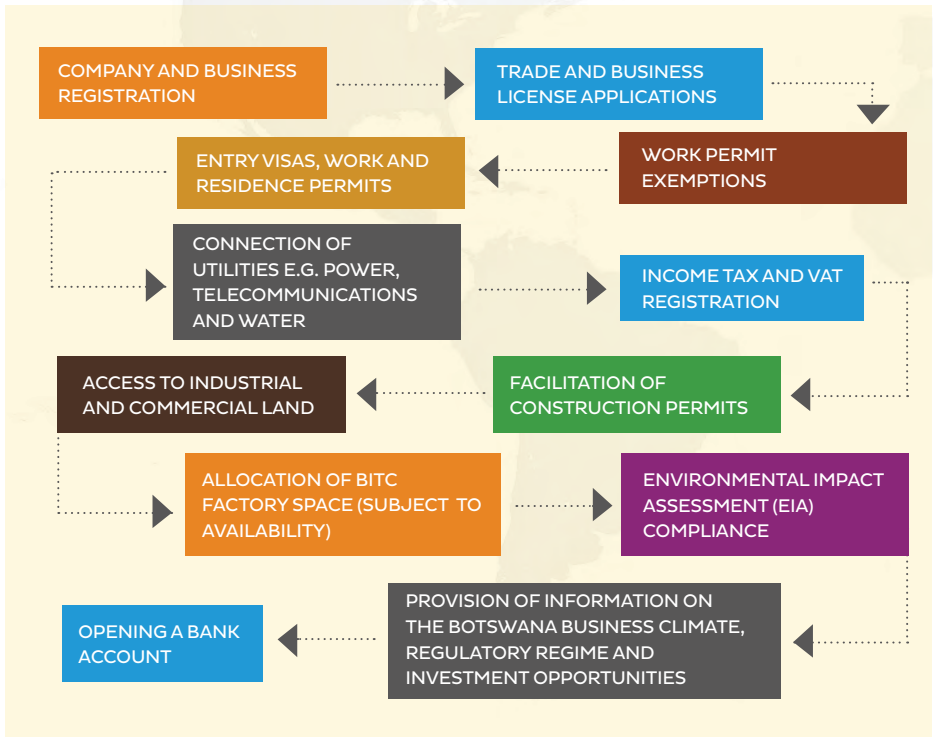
COMPANY AND BUSINESS REGISTRATION

TRADE AND BUSINESS LICENSE APPLICATIONS

WORK PERMIT EXEMPTIONS

ENTRY VISAS, WORK AND RESIDENCE PERMITS

CONNECTION OF UTILITIES E.G. POWER, TELECOMMUNICATIONS AND WATER

INCOME TAX AND VAT REGISTRATION

FACILITATION OF CONSTRUCTION PERMITS

ACCESS TO INDUSTRIAL AND COMMERCIAL LAND

ALLOCATION OF BITC FACTORY SPACE (SUBJECT TO AVAILABILITY)

ENVIRONMENTAL IMPACT ASSESSMENT (EIA) COMPLIANCE

PROVISION OF INFORMATION ON THE BOTSWANA BUSINESS CLIMATE, REGULATORY REGIME AND INVESTMENT OPPORTUNITIES

OPENING A BANK ACCOUNT